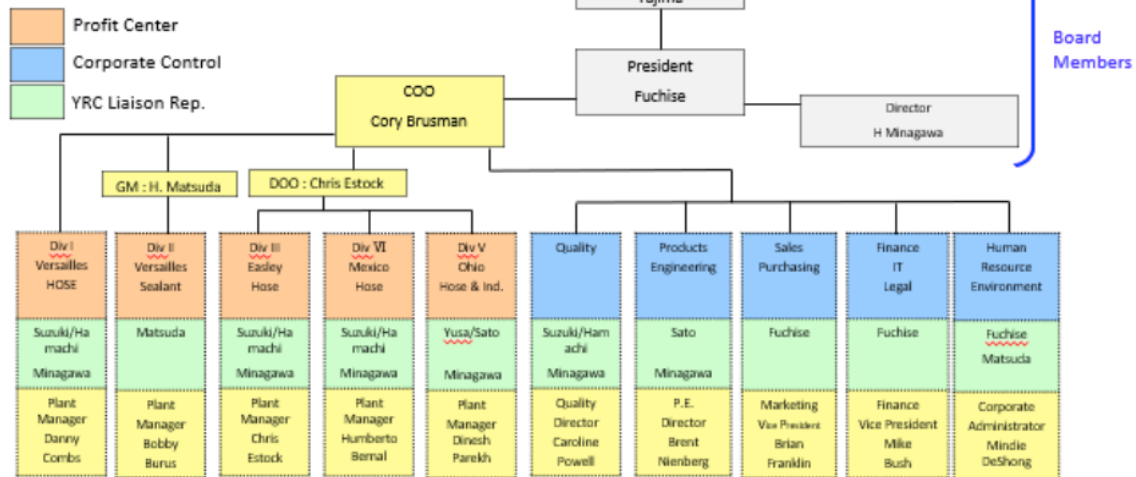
Profit Center
Corporate Control
YRC Liaison Rep.

Tajima

Board Members

President
Fuchise

COO
Cory Brusman

Director
H Minagawa

GM : H. Matsuda

DOO : Chris Estock

Div I
Versailles
HOSE

Suzuki/Hamachi
Minagawa

Plant Manager
Danny Combs

Div II
Versailles
Sealant

Matsuda

Plant Manager
Bobby Burus

Div III
Easley
Hose

Suzuki/Hamachi
Minagawa

Plant Manager
Chris Estock

Div VI
Mexico
Hose

Suzuki/Hamachi
Minagawa

Plant Manager
Humberto Bernal

Div V
Ohio
Hose & Ind.

Yusa/Sato
Minagawa

Plant Manager
Dinesh Parekh

Quality

Suzuki/Hamachi
Minagawa

Quality Director
Caroline Powell

Products Engineering

Sato
Minagawa

P.E. Director
Brent Nienberg

Sales Purchasing

Fuchise

Marketing
Vice President
Brian Franklin

Finance
IT
Legal

Fuchise

Finance
Vice President
Mike Bush

Human Resource Environment

Fuchise
Matsuda

Corporate Administrator
Mindie DeShong